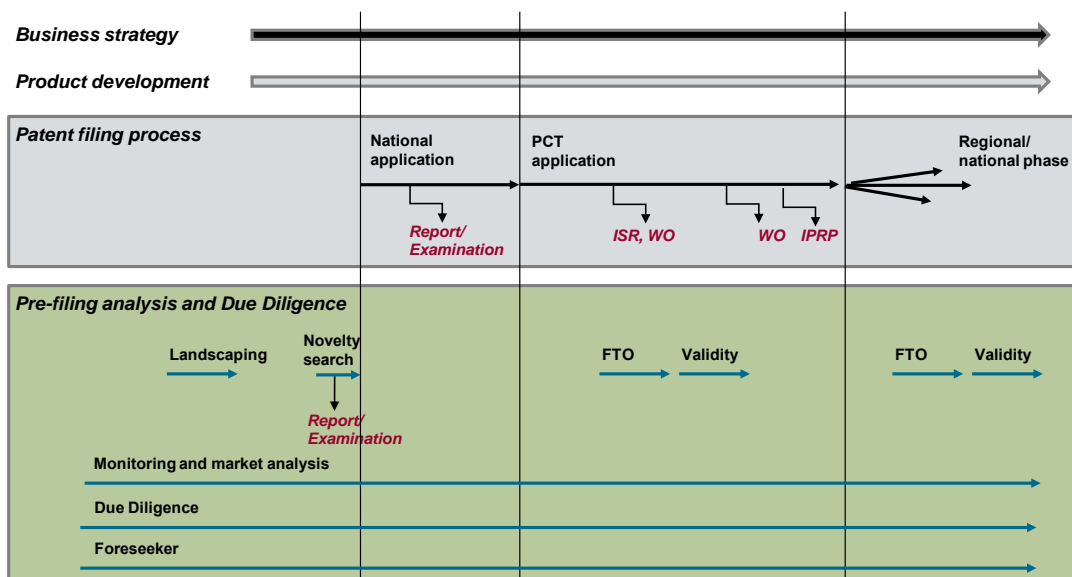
Business strategy

Product development

Patent filing process

National application

PCT application

Regional/ national phase

Report/ Examination

ISR, WO

WO

IPRP

Pre-filing analysis and Due Diligence

Landscaping

Novelty search

Report/ Examination

FTO

Validity

FTO

Validity

Monitoring and market analysis

Due Diligence

Foreseeker